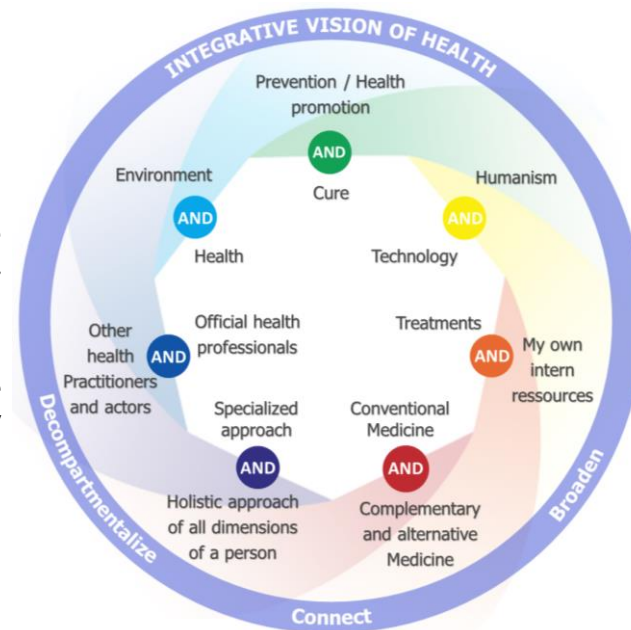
INTEGRATIVE VISION OF HEALTH

Prevention / Health promotion
AND
Cure

Humanism
AND
Technology

Treatments
AND
My own intern ressources

Conventional Medicine
AND
Complementary and alternative Medicine

Specialized approach
AND
Holistic approach of all dimensions of a person

Official health professionals
AND
Other health Practitioners and actors

Environment
AND
Health

Broaden

Connect

Decompartmentalize